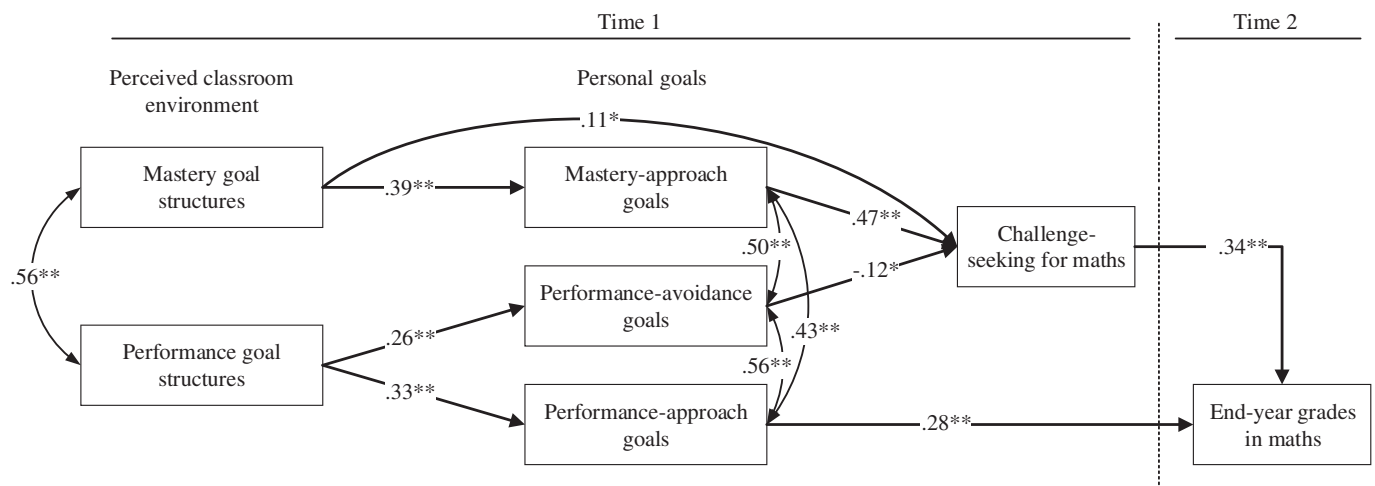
Time 1

Time 2

Perceived classroom environment

Personal goals

.11*

Mastery goal structures

.39**

Mastery-approach goals

.47**

Challenge-seeking for maths

.34**

.50**

.56**

Performance-avoidance goals

-.12*

.26**

.43**

Performance goal structures

.56**

.33**

Performance-approach goals

.28**

End-year grades in maths